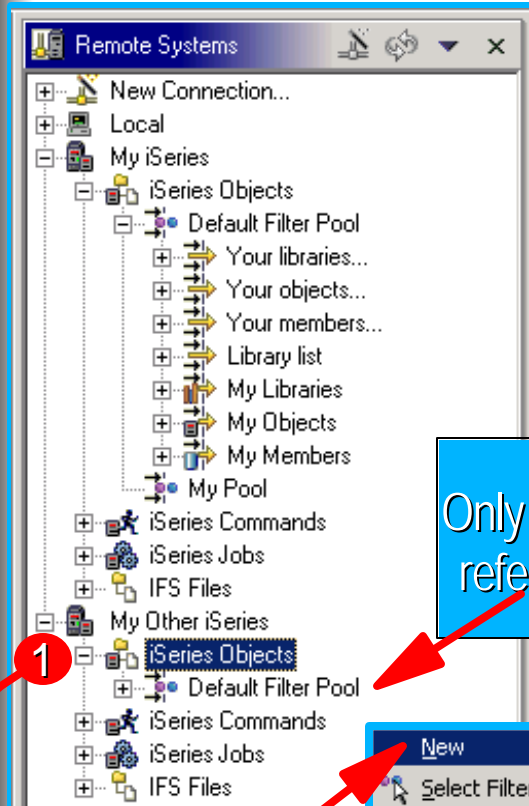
Remote Systems

New Connection...
Local
My iSeries
iSeries Objects
Default Filter Pool
Your libraries...
Your objects...
Your members...
Library list
My Libraries
My Objects
My Members
My Pool
iSeries Commands
iSeries Jobs
IFS Files
My Other iSeries
iSeries Objects
Default Filter Pool
iSeries Commands
iSeries Jobs
IFS Files

1

Only
refe

New
Select Filte